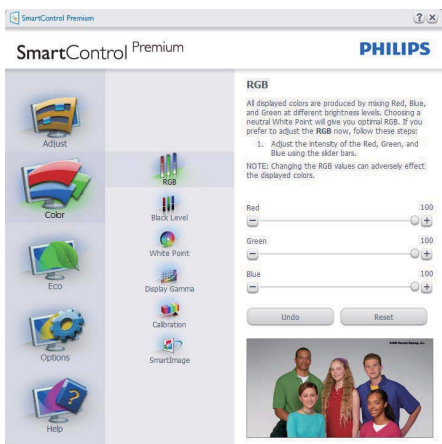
SmartControl Premium

?	X

SmartControl Premium

PHILIPS

Adjust

Color

Eco

Options

Help

RGB

Black Level

White Point

Display Gamma

Calibration

SmartImage

RGB

All displayed colors are produced by mixing Red, Blue, and Green at different brightness levels. Choosing a neutral White Point will give you optimal RGB. If you prefer to adjust the RGB now, follow these steps:

1. Adjust the intensity of the Red, Green, and Blue using the slider bars.

NOTE: Changing the RGB values can adversely effect the displayed colors.

Red
100

Green
100

Blue
100

Undo

Reset